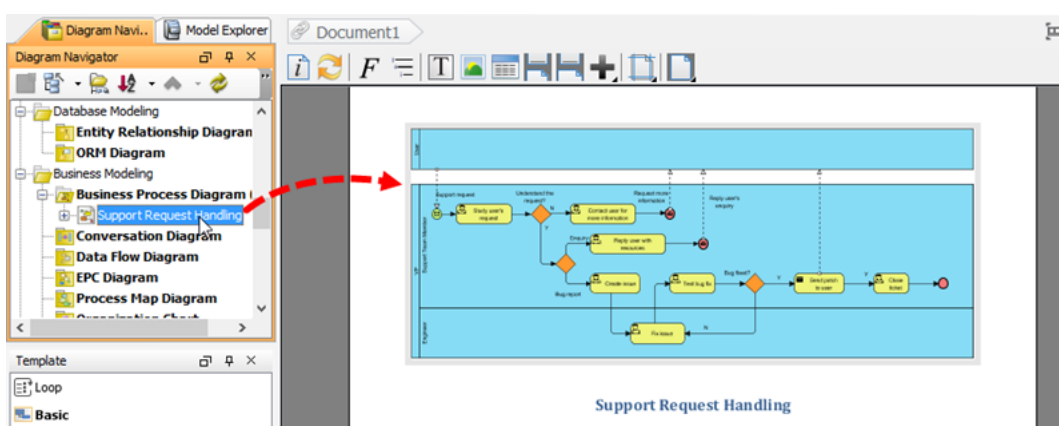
Diagram Navi.. | Model Explorer

Diagram Navigator

Database Modeling
Entity Relationship Diagran
ORM Diagram
Business Modeling
Business Process Diagram (
Support Request Handling
Conversation Diagram
Data Flow Diagram
EPC Diagram
Process Map Diagram

Template
Loop
Basic

Document1

User
Support Team Member
VP
Engineer
Support request
Study user's request
Understand the request?
N
Y
Contact user for more information
Request more information
Reply user's enquiry
Enquiry
Reply user with resources
Bug report
Create issue
Test bug fix
Bug fixed?
Y
Send patch to user
Close ticket
Fix issue
N

Support Request Handling